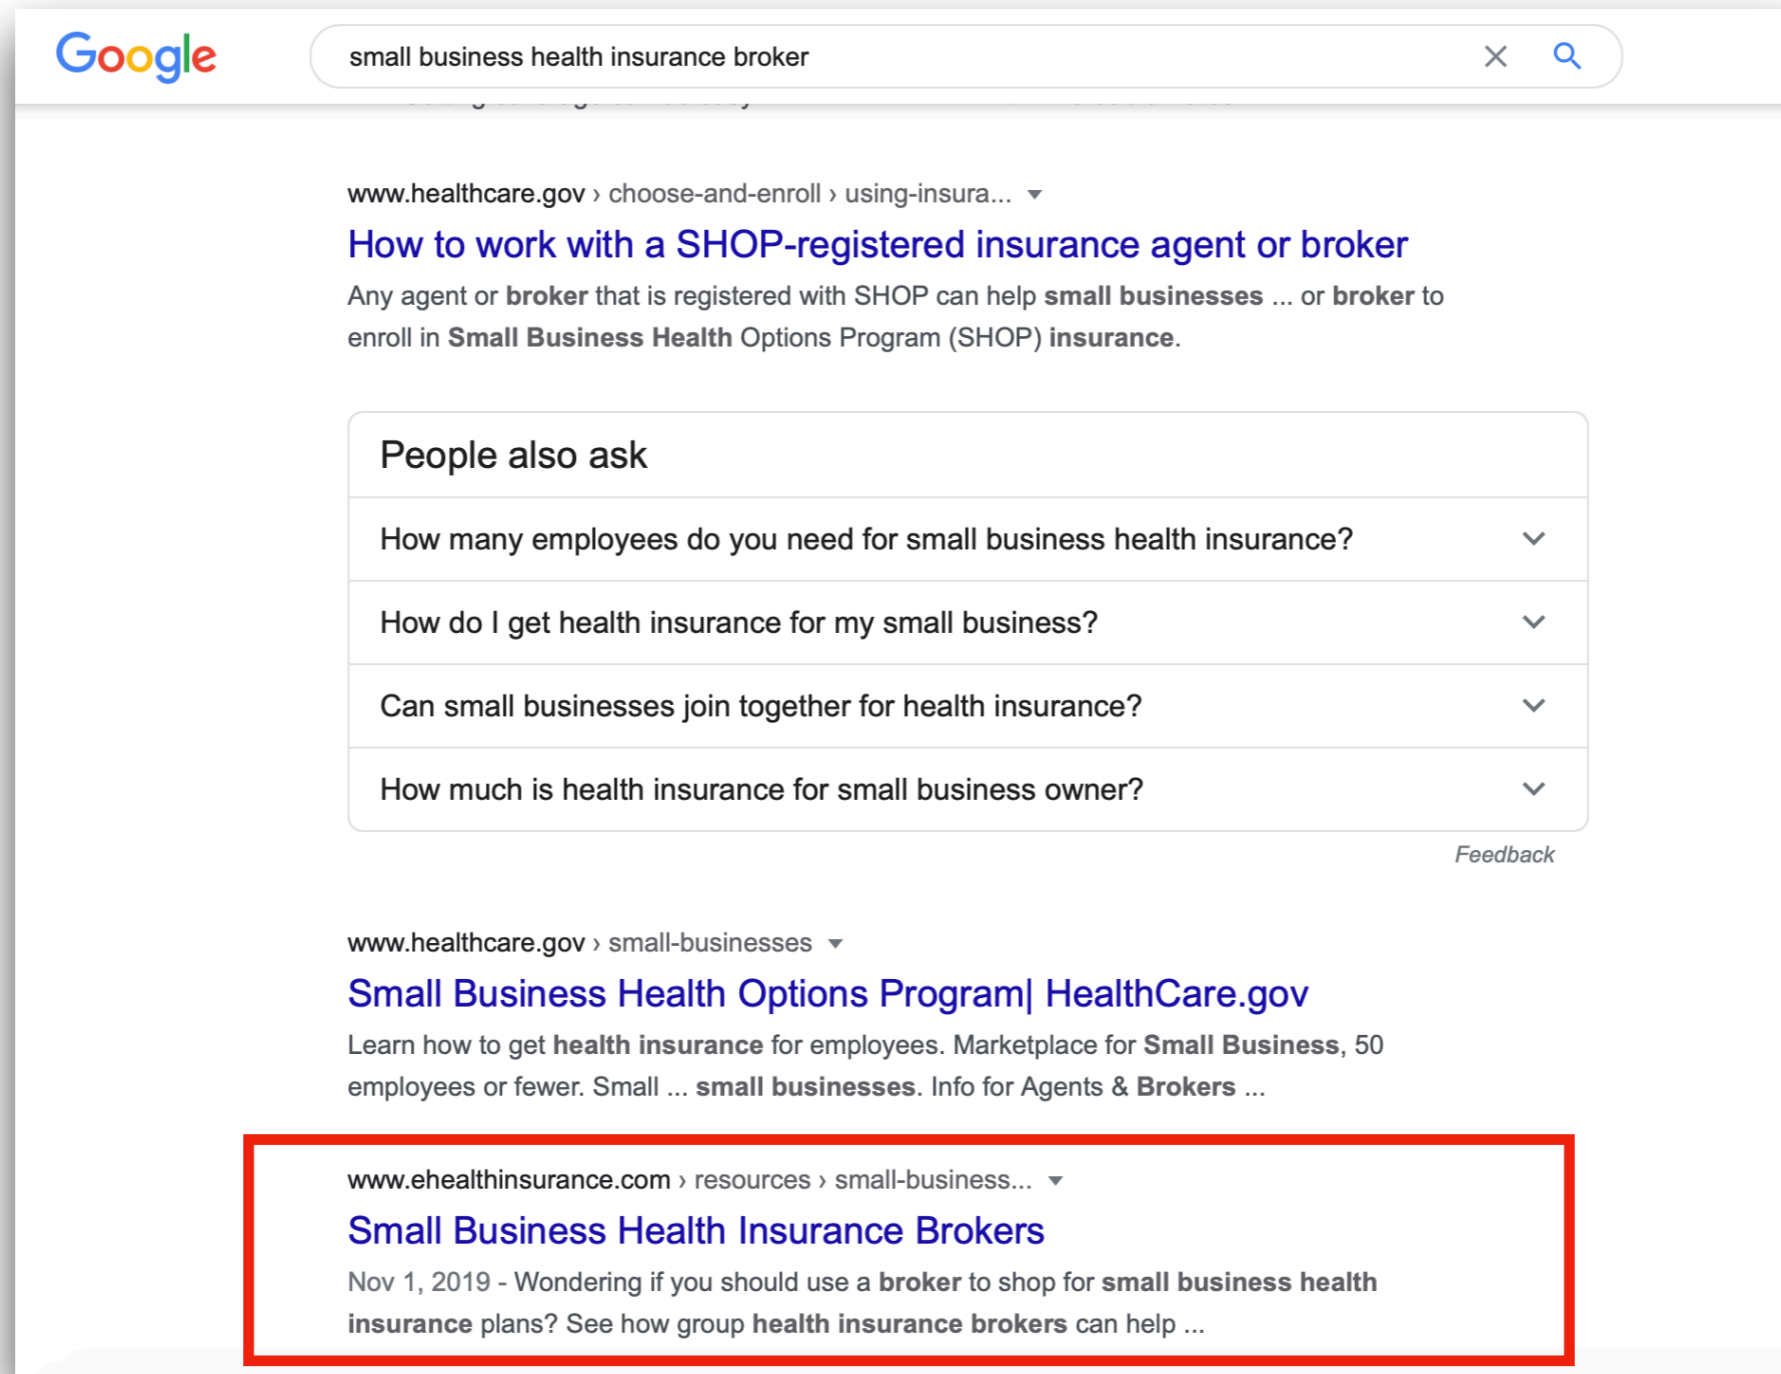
Google

small business health insurance broker

www.healthcare.gov › choose-and-enroll › using-insura...

How to work with a SHOP-registered insurance agent or broker

Any agent or broker that is registered with SHOP can help small businesses ... or broker to enroll in Small Business Health Options Program (SHOP) insurance.

People also ask

How many employees do you need for small business health insurance?

How do I get health insurance for my small business?

Can small businesses join together for health insurance?

How much is health insurance for small business owner?

Feedback

www.healthcare.gov › small-businesses

Small Business Health Options Program| HealthCare.gov

Learn how to get health insurance for employees. Marketplace for Small Business, 50 employees or fewer. Small ... small businesses. Info for Agents & Brokers ...

www.ehealthinsurance.com › resources › small-business...

Small Business Health Insurance Brokers

Nov 1, 2019 - Wondering if you should use a broker to shop for small business health insurance plans? See how group health insurance brokers can help ...